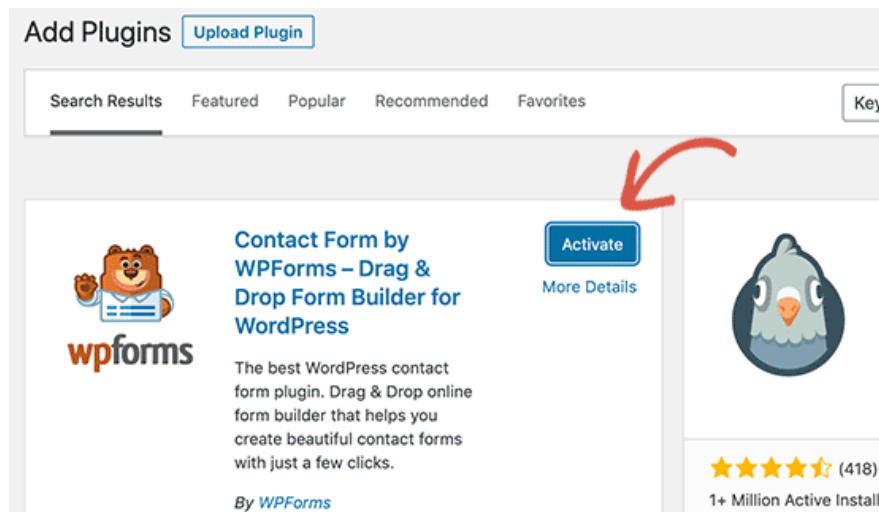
Add Plugins Upload Plugin

Search Results Featured Popular Recommended Favorites

Key

wpforms

Contact Form by WPForms – Drag & Drop Form Builder for WordPress

Activate

More Details

The best WordPress contact form plugin. Drag & Drop online form builder that helps you create beautiful contact forms with just a few clicks.

By WPForms

(418)

1+ Million Active Install